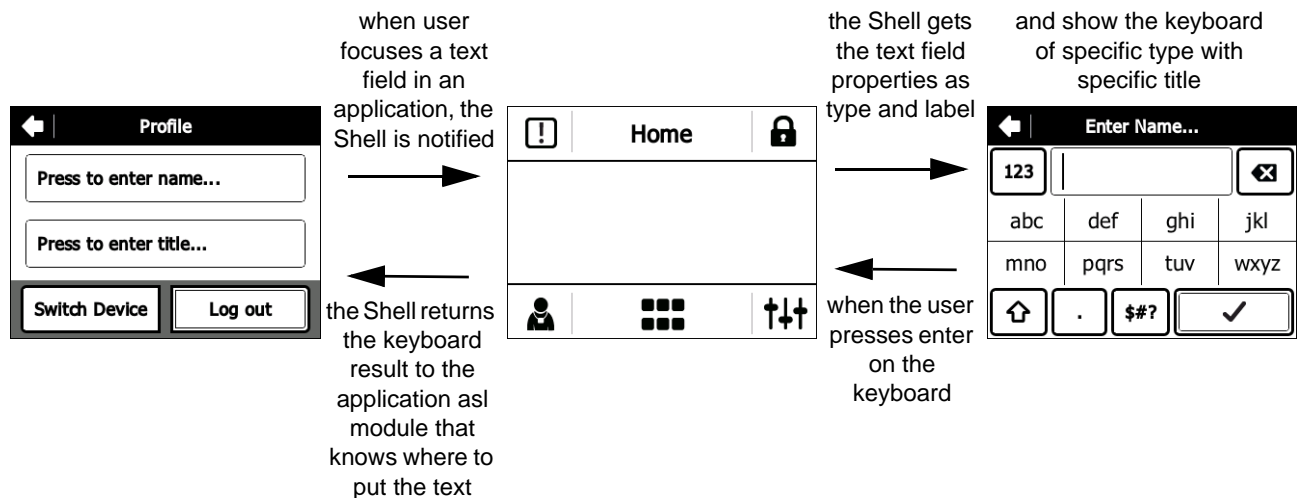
Profile

Press to enter name...

Press to enter title...

Switch Device

Log out

when user focuses a text field in an application, the Shell is notified

the Shell returns the keyboard result to the application asl module that knows where to put the text

Home

the Shell gets the text field properties as type and label

when the user presses enter on the keyboard

and show the keyboard of specific type with specific title

Enter Name...

123

abc

def

ghi

jkl

mno

pqrs

tuv

wxyz

.

$#?

✓